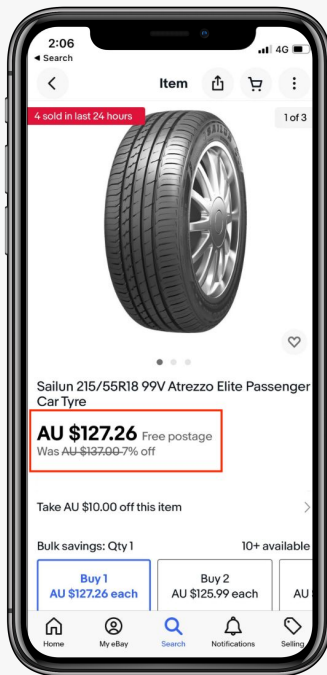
2:06
◂ Search
4G

Item

4 sold in last 24 hours
1 of 3

SAILUN

Sailun 215/55R18 99V Atrezzo Elite Passenger Car Tyre

AU $127.26 Free postage
Was AU $137.00 7% off

Take AU $10.00 off this item

Bulk savings: Qty 1
10+ available

Buy 1
AU $127.26 each

Buy 2
AU $125.99 each

AU

Home
My eBay
Search
Notifications
Selling